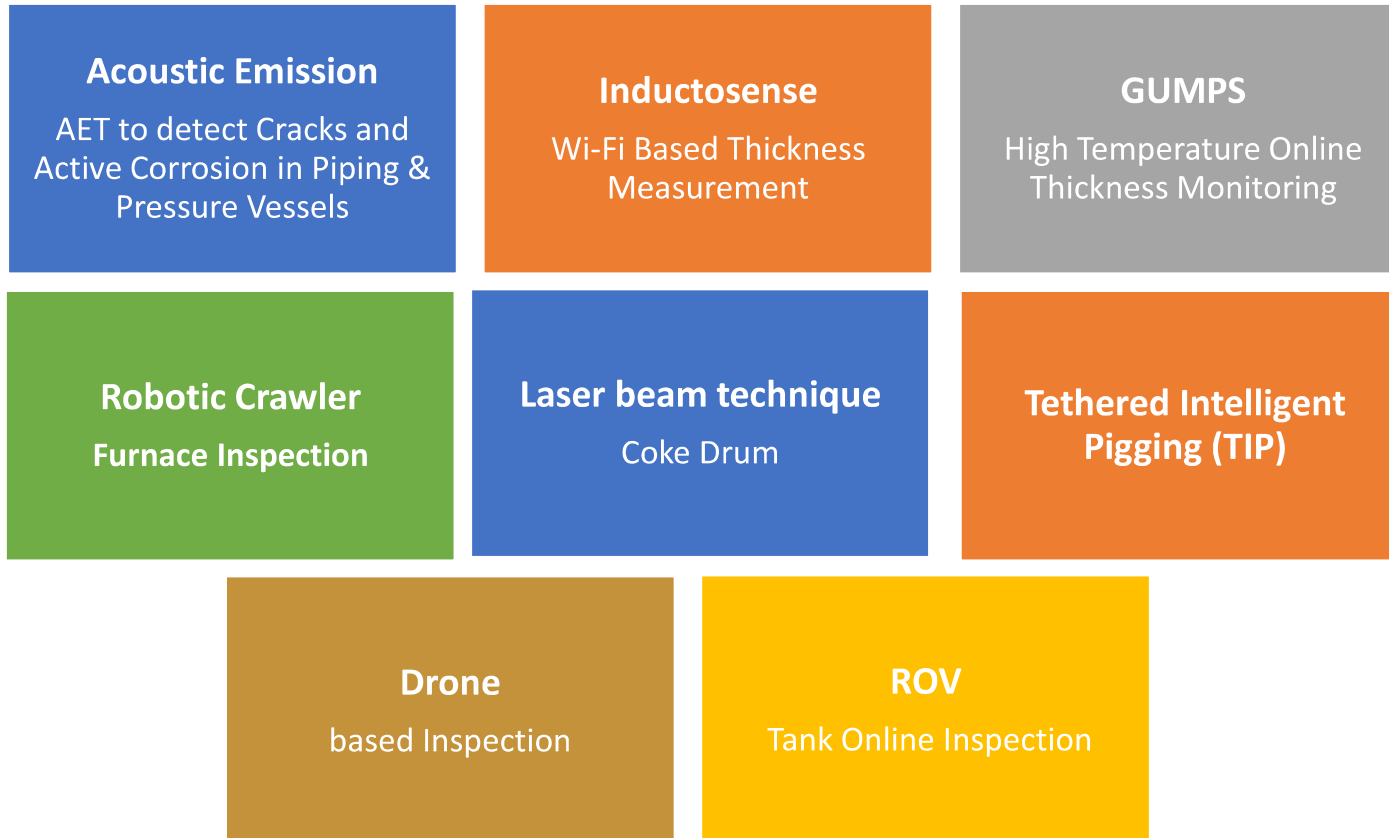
Acoustic Emission
AET to detect Cracks and Active Corrosion in Piping & Pressure Vessels

Inductosense
Wi-Fi Based Thickness Measurement

GUMPS
High Temperature Online Thickness Monitoring

Robotic Crawler
Furnace Inspection

Laser beam technique
Coke Drum

Tethered Intelligent Pigging (TIP)

Drone
based Inspection

ROV
Tank Online Inspection